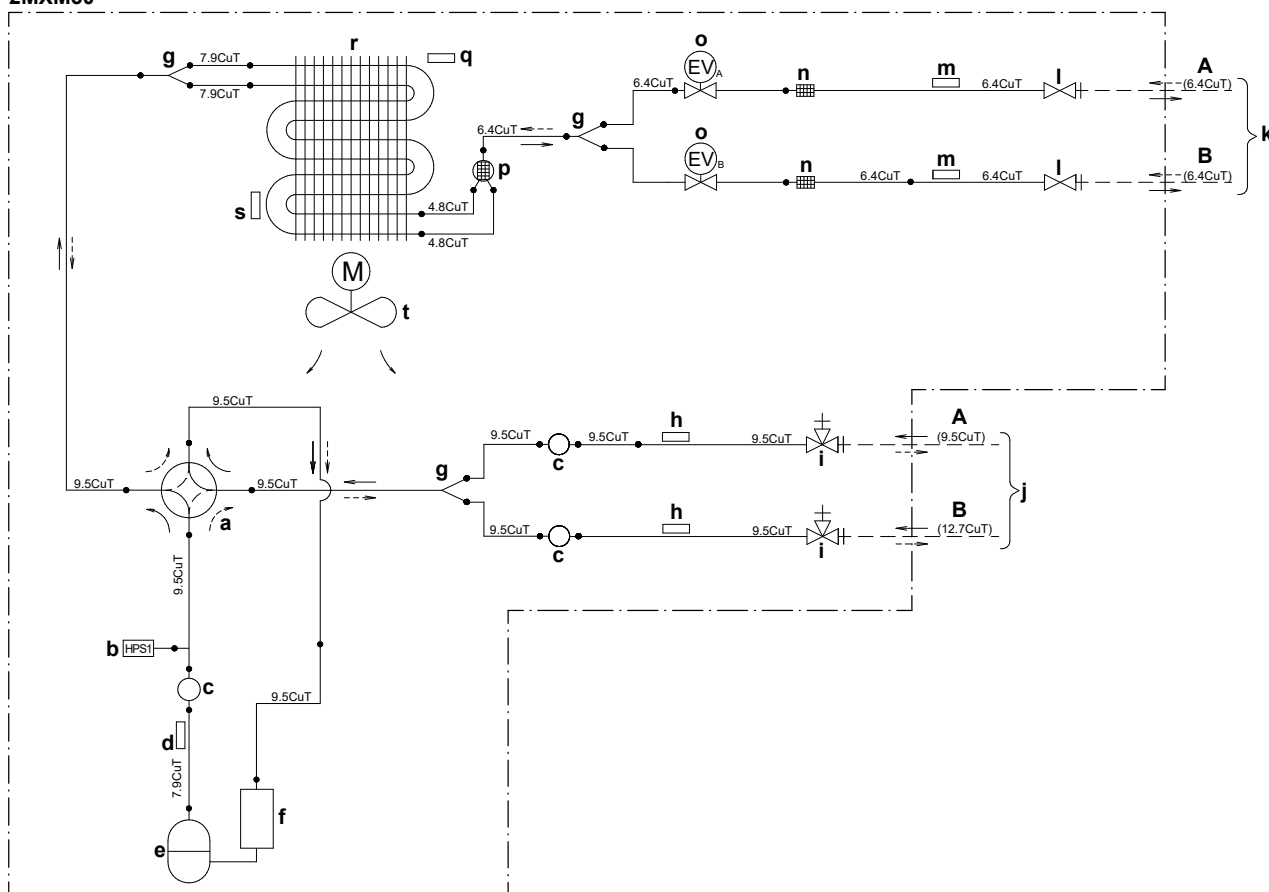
2MXM50

g
7.9CuT
7.9CuT
r
q
o
EV$_A$
n
m
6.4CuT
6.4CuT
l
A
(6.4CuT)
6.4CuT
g
p
o
EV$_B$
n
6.4CuT
m
6.4CuT
l
B
(6.4CuT)
k
s
4.8CuT
4.8CuT
M
t
9.5CuT
9.5CuT
c
9.5CuT
h
9.5CuT
i
A
(9.5CuT)
9.5CuT
9.5CuT
g
a
9.5CuT
c
h
9.5CuT
i
B
(12.7CuT)
j
9.5CuT
b
HPS1
c
9.5CuT
d
7.9CuT
f
e